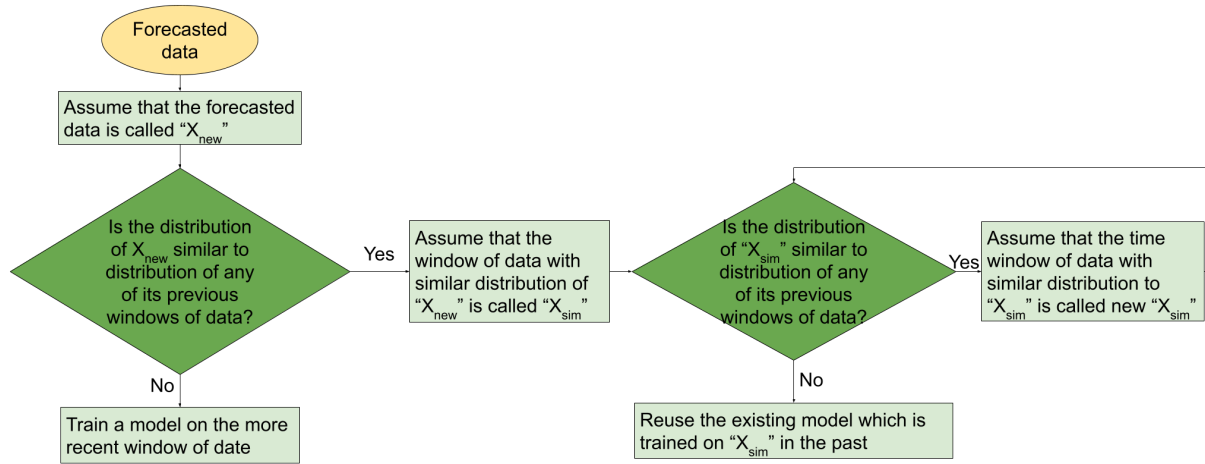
Forecasted data

Assume that the forecasted data is called “$X_{new}$”

Is the distribution of $X_{new}$ similar to distribution of any of its previous windows of data?

Yes

Assume that the window of data with similar distribution of “$X_{new}$” is called “$X_{sim}$”

Is the distribution of “$X_{sim}$” similar to distribution of any of its previous windows of data?

Yes

Assume that the time window of data with similar distribution to “$X_{sim}$” is called new “$X_{sim}$”

No

Train a model on the more recent window of date

No

Reuse the existing model which is trained on “$X_{sim}$” in the past